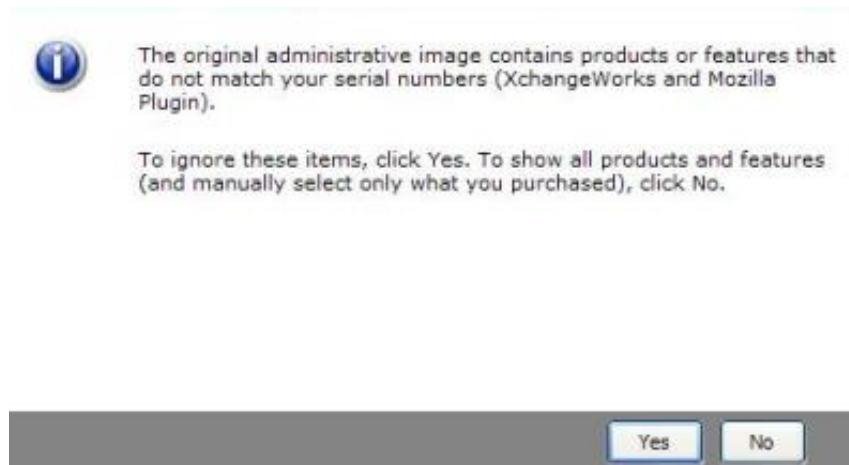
The original administrative image contains products or features that do not match your serial numbers (XchangeWorks and Mozilla Plugin).

To ignore these items, click Yes. To show all products and features (and manually select only what you purchased), click No.

Yes No